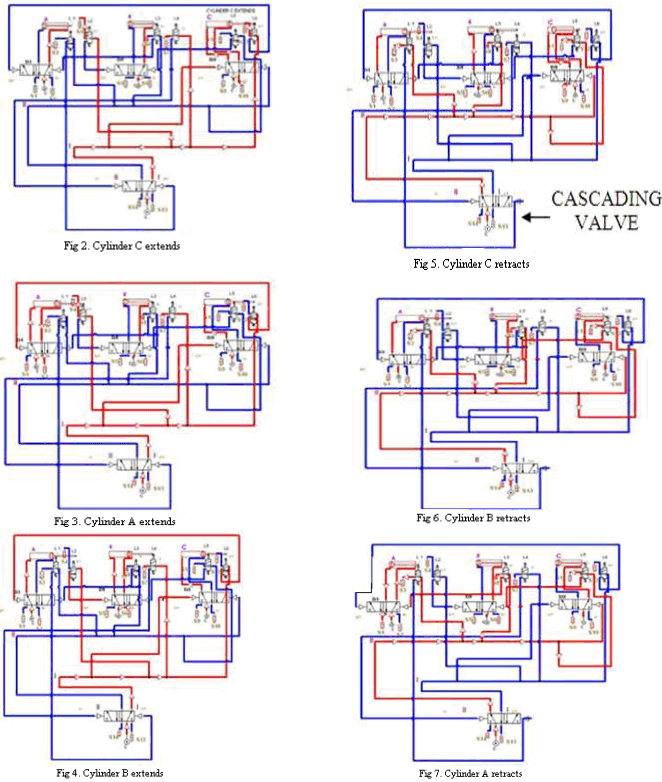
CYLINDER C EXTENDS

Fig 2. Cylinder C extends

CASCADING VALVE

Fig 5. Cylinder C retracts

Fig 3. Cylinder A extends

Fig 6. Cylinder B retracts

Fig 4. Cylinder B extends

Fig 7. Cylinder A retracts